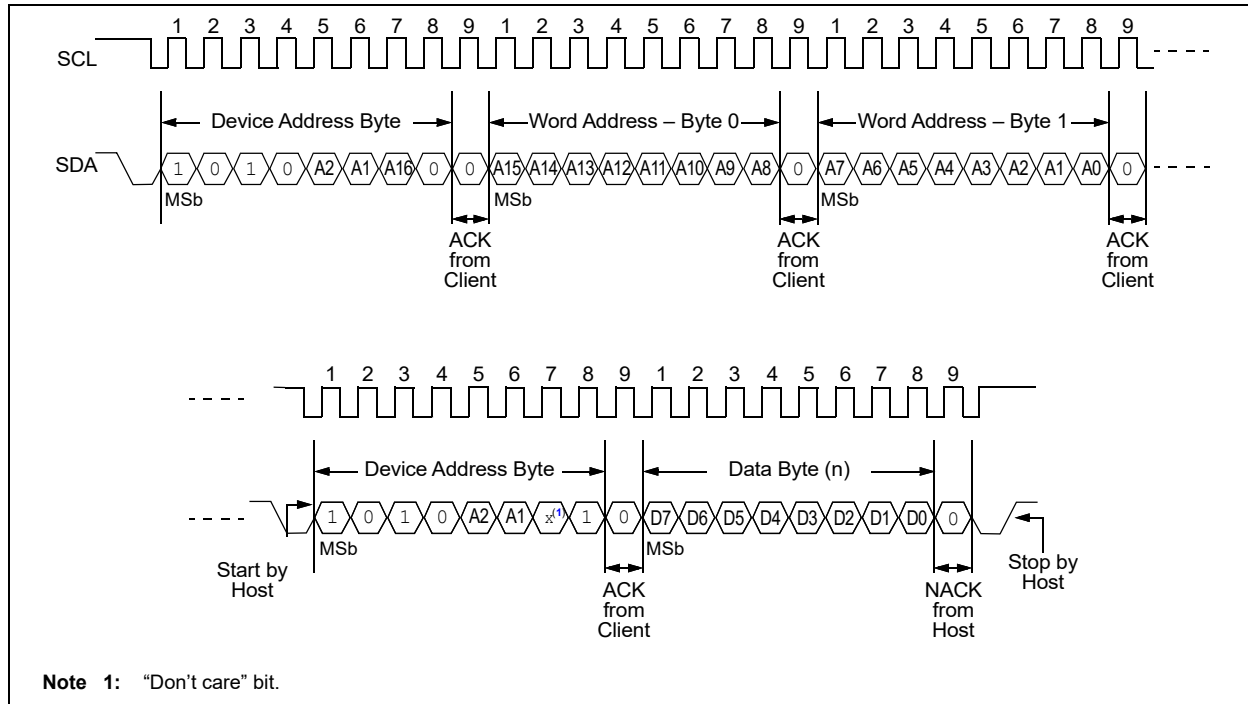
1 2 3 4 5 6 7 8 9 1 2 3 4 5 6 7 8 9 1 2 3 4 5 6 7 8 9

SCL

Device Address Byte

Word Address – Byte 0

Word Address – Byte 1

SDA

1 0 1 0 A2 A1 A16 0 0 A15 A14 A13 A12 A11 A10 A9 A8 0 A7 A6 A5 A4 A3 A2 A1 A0 0

MSb

MSb

MSb

ACK from Client

ACK from Client

ACK from Client

1 2 3 4 5 6 7 8 9 1 2 3 4 5 6 7 8 9

Device Address Byte

Data Byte (n)

1 0 1 0 A2 A1 x$^{(1)}$ 1 0 D7 D6 D5 D4 D3 D2 D1 D0 0

MSb

MSb

Start by Host

ACK from Client

NACK from Host

Stop by Host

Note 1: "Don't care" bit.